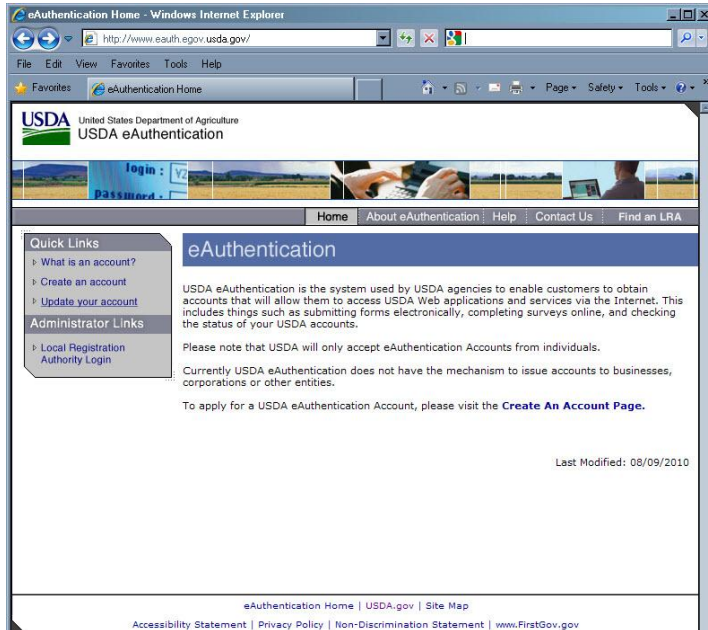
eAuthentication Home - Windows Internet Explorer

http://www.eauth.egov.usda.gov/

File Edit View Favorites Tools Help

Favorites | eAuthentication Home

Page ▾ Safety ▾ Tools ▾

USDA United States Department of Agriculture
USDA eAuthentication

login :
password :

Home | About eAuthentication | Help | Contact Us | Find an LRA

Quick Links
What is an account?
Create an account
Update your account

Administrator Links
Local Registration Authority Login

eAuthentication

USDA eAuthentication is the system used by USDA agencies to enable customers to obtain accounts that will allow them to access USDA Web applications and services via the Internet. This includes things such as submitting forms electronically, completing surveys online, and checking the status of your USDA accounts.

Please note that USDA will only accept eAuthentication Accounts from individuals.

Currently USDA eAuthentication does not have the mechanism to issue accounts to businesses, corporations or other entities.

To apply for a USDA eAuthentication Account, please visit the Create An Account Page.

Last Modified: 08/09/2010

eAuthentication Home | USDA.gov | Site Map

Accessibility Statement | Privacy Policy | Non-Discrimination Statement | www.FirstGov.gov